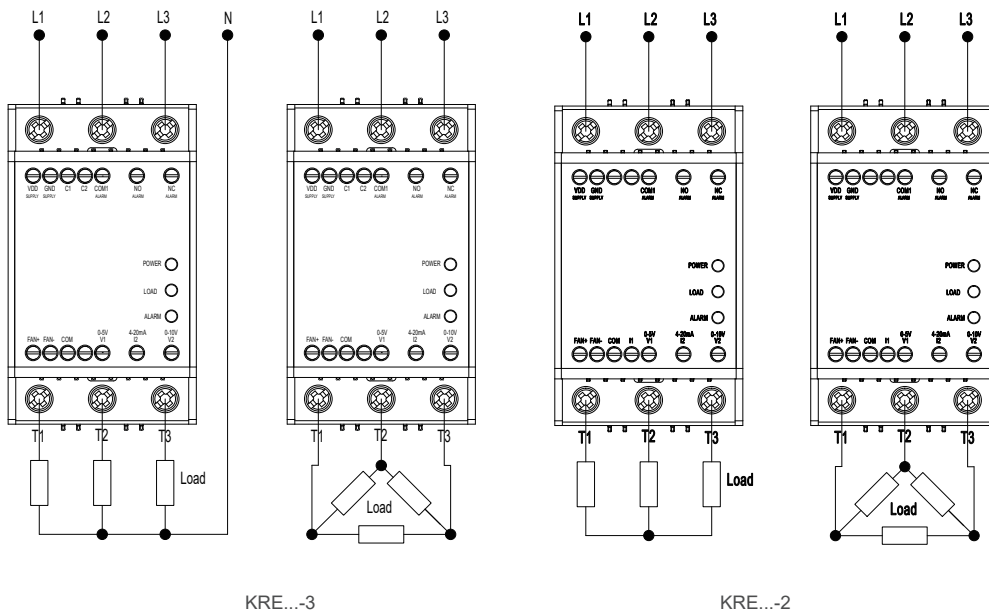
L1 L2 L3 N

VDD SUPPLY GND SUPPLY C1 C2 COM1 ALARM NO ALARM NC ALARM

POWER
LOAD
ALARM

FAN+ FAN- COM 0-5V V1 4-20mA I2 0-10V V2

T1 T2 T3

Load

L1 L2 L3

VDD SUPPLY GND SUPPLY C1 C2 COM1 ALARM NO ALARM NC ALARM

POWER
LOAD
ALARM

FAN+ FAN- COM 0-5V V1 4-20mA I2 0-10V V2

T1 T2 T3

Load

KRE...-3

L1 L2 L3

VDD SUPPLY GND SUPPLY COM1 ALARM NO ALARM NC ALARM

POWER
LOAD
ALARM

FAN+ FAN- COM I1 0-5V V1 4-20mA I2 0-10V V2

T1 T2 T3

Load

L1 L2 L3

VDD SUPPLY GND SUPPLY COM1 ALARM NO ALARM NC ALARM

POWER
LOAD
ALARM

FAN+ FAN- COM I1 0-5V V1 4-20mA I2 0-10V V2

T1 T2 T3

Load

KRE...-2